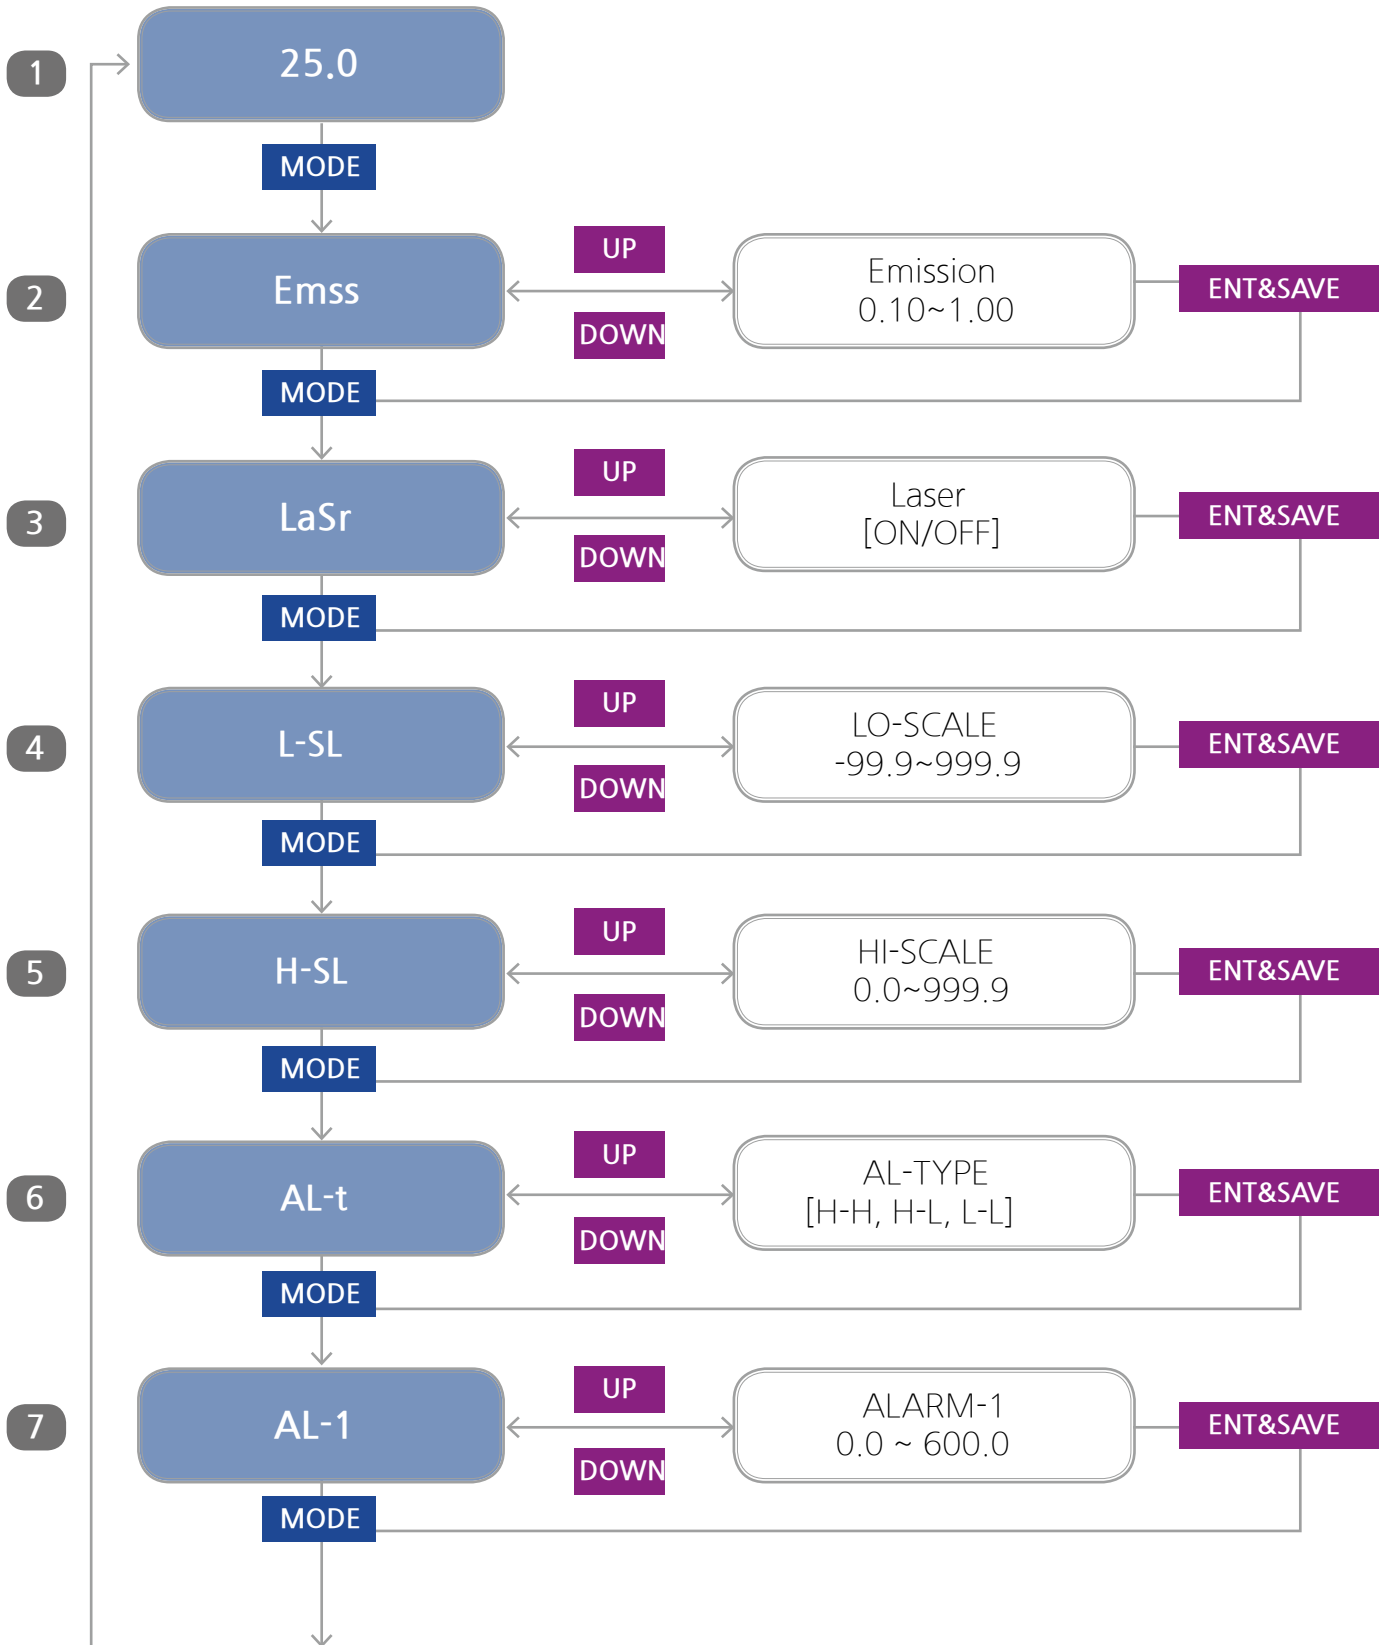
1
25.0
MODE

2
Emss
UP
DOWN
Emission
0.10~1.00
ENT&SAVE
MODE

3
LaSr
UP
DOWN
Laser
[ON/OFF]
ENT&SAVE
MODE

4
L-SL
UP
DOWN
LO-SCALE
-99.9~999.9
ENT&SAVE
MODE

5
H-SL
UP
DOWN
HI-SCALE
0.0~999.9
ENT&SAVE
MODE

6
AL-t
UP
DOWN
AL-TYPE
[H-H, H-L, L-L]
ENT&SAVE
MODE

7
AL-1
UP
DOWN
ALARM-1
0.0 ~ 600.0
ENT&SAVE
MODE